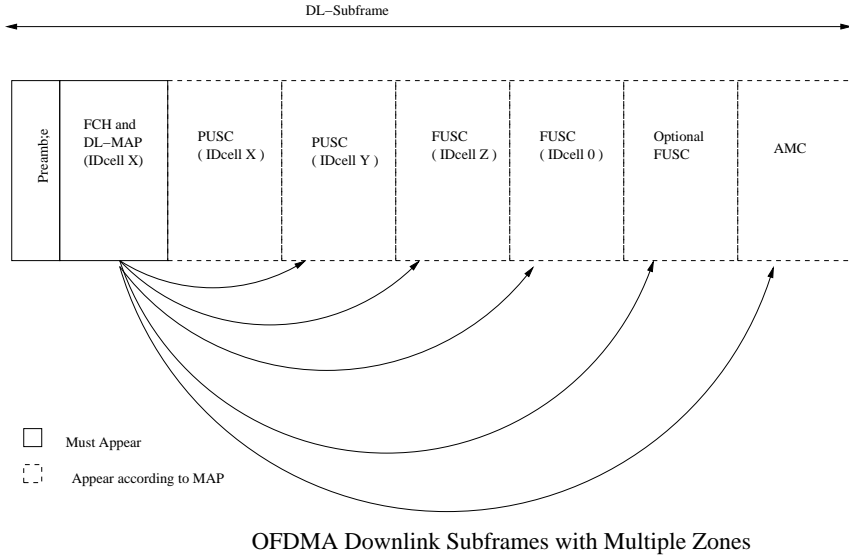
DL–Subframe

Preamble

FCH and DL–MAP (IDcell X)

PUSC ( IDcell X )

PUSC ( IDcell Y )

FUSC ( IDcell Z )

FUSC ( IDcell 0 )

Optional FUSC

AMC

Must Appear

Appear according to MAP

OFDMA Downlink Subframes with Multiple Zones